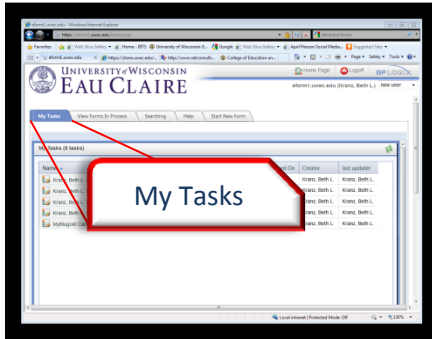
eform1.uwec.edu - Windows Internet Explorer

https://eform1.uwec.edu/forms/apps

Favorites | Web Slice Gallery | Home - BEFS | University of Wisconsin-E... | Google | Web Slice Gallery | April Pleasant Social Media... | Suggested Sites

eform1.uwec.edu | https://share.uwec.edu/... | http://www.uwec.edu/ctl/... | College of Education an...

Page | Safety | Tools

UNIVERSITY of WISCONSIN
EAU CLAIRE

Home Page | Logoff | BPLOGIX

eform1.uwec.edu (Kranz, Beth L.) New user

My Tasks | View Forms In Process | Searching | Help | Start New Form

My Tasks (5 tasks)

My Tasks

| Name | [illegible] | Creator | last updater |
|---|---|---|---|
| Kranz, Beth L. | | Kranz, Beth L. | Kranz, Beth L. |
| Kranz, Beth L. | | Kranz, Beth L. | Kranz, Beth L. |
| Kranz, Beth L. | | Kranz, Beth L. | Kranz, Beth L. |
| Kranz, Beth L. | | Kranz, Beth L. | Kranz, Beth L. |
| MyWisgrad Ca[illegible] | | Kranz, Beth L. | Kranz, Beth L. |

Local intranet | Protected Mode: Off | 100%